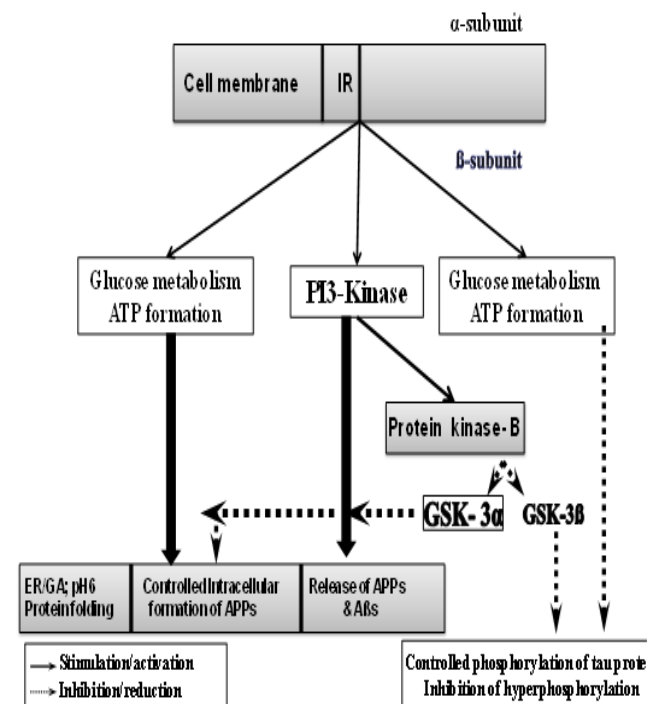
α-subunit

Cell membrane

IR

ß-subunit

Glucose metabolism ATP formation

PI3-Kinase

Glucose metabolism ATP formation

Protein kinase- B

GSK- 3α

GSK-3ß

ER/GA; pH6 Proteinfolding

Controlled Intracellular formation of APPs

Release of APPs & Aßs

→ Stimulation/activation
⇢ Inhibition/reduction

Controlled phosphorylation of tau prote
Inhibition of hyperphosphorylation